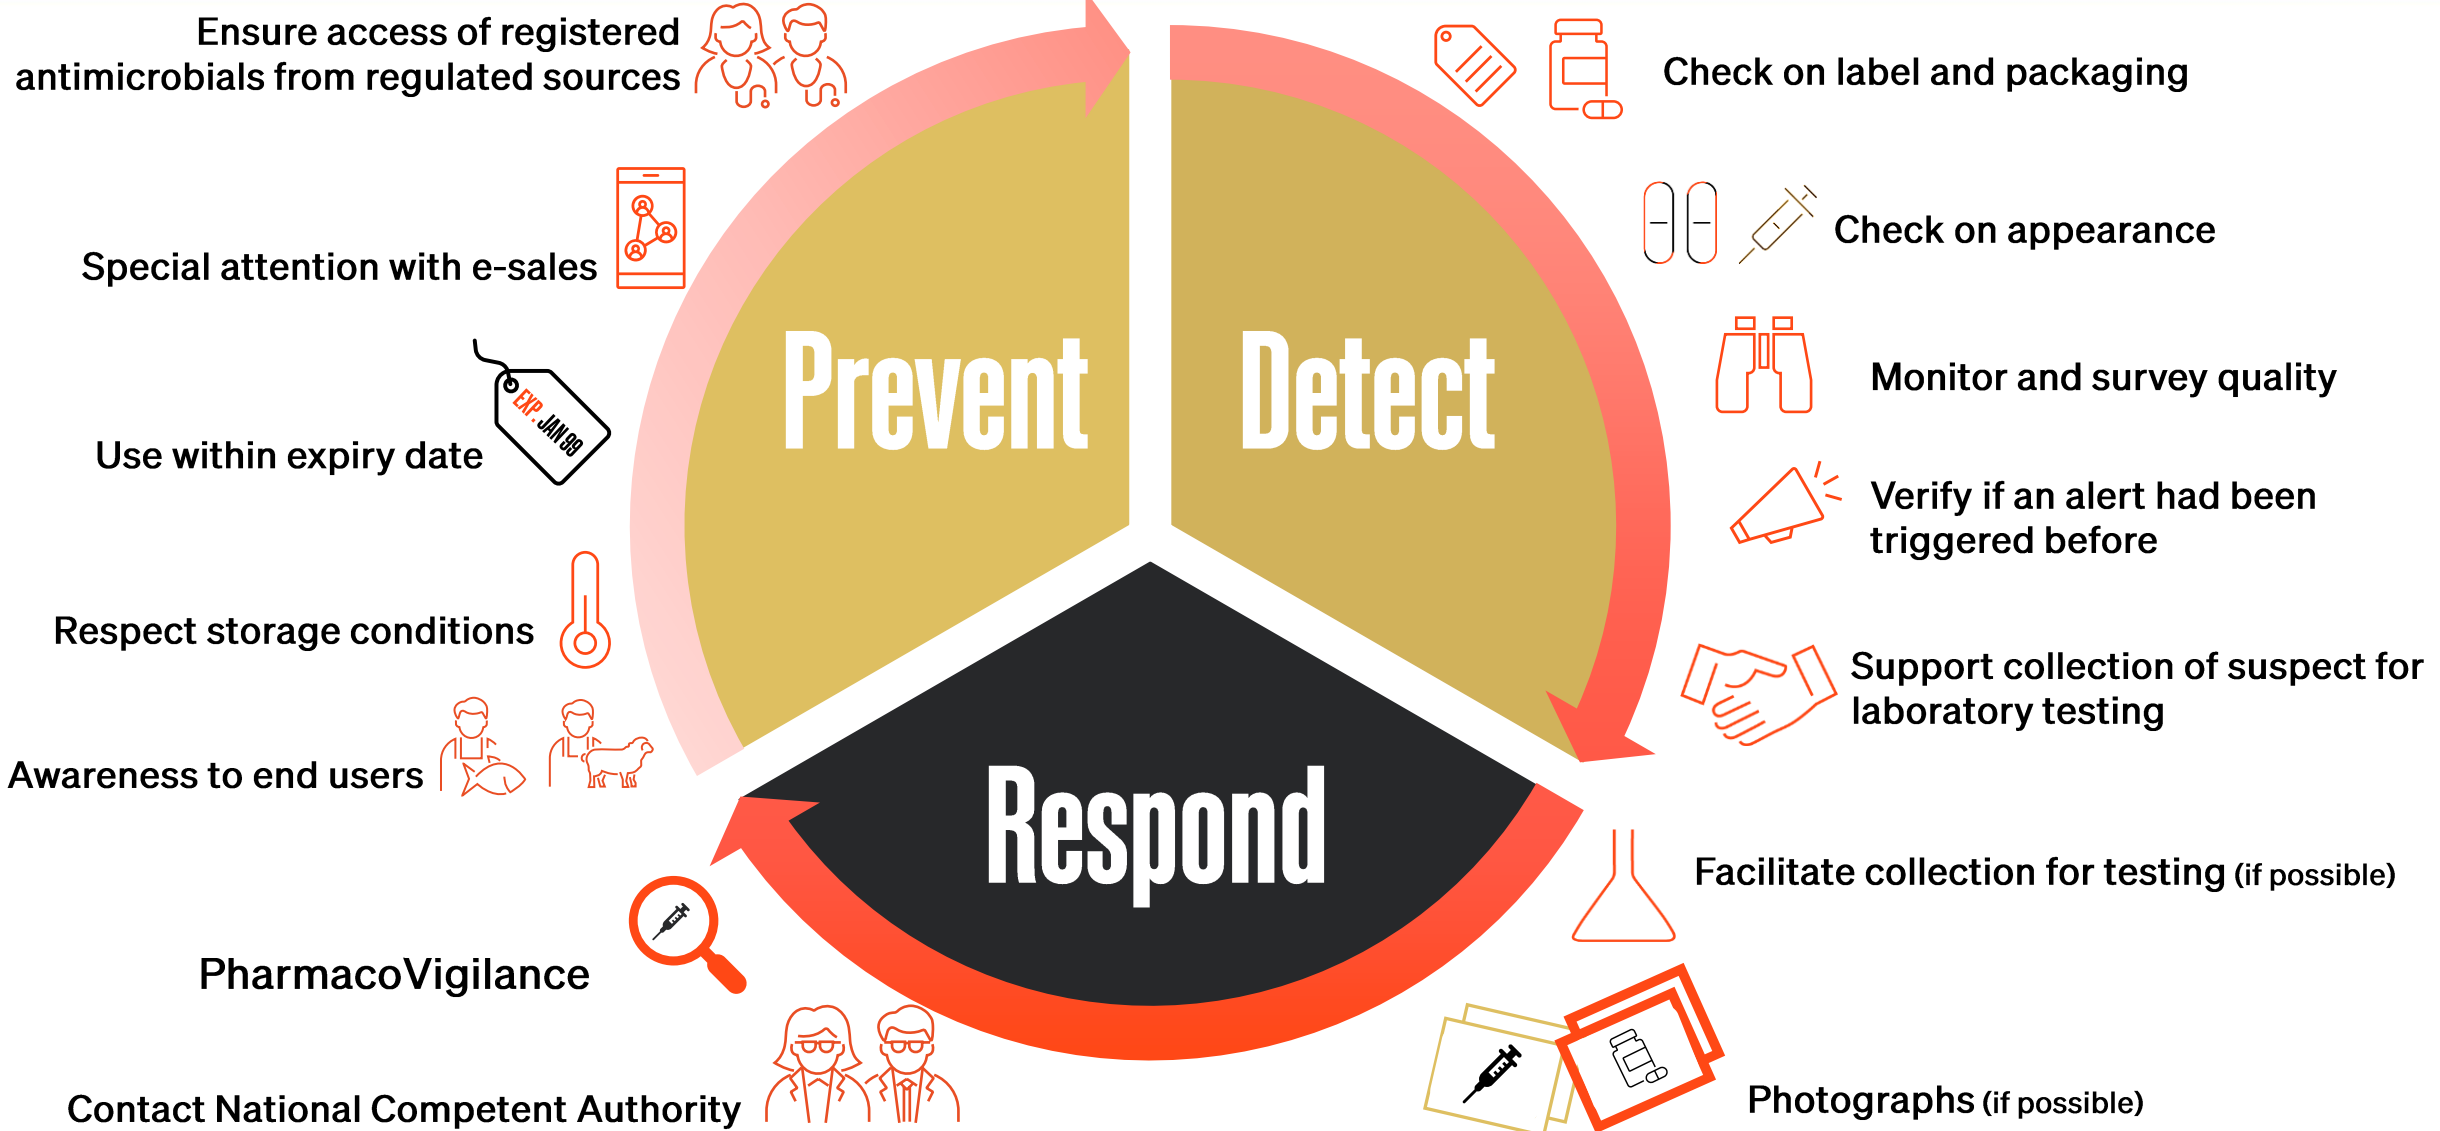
Ensure access of registered antimicrobials from regulated sources

Special attention with e-sales

Use within expiry date

EXP. JAN 99

Respect storage conditions

Awareness to end users

PharmacoVigilance

Contact National Competent Authority

Prevent

Detect

Respond

Check on label and packaging

Check on appearance

Monitor and survey quality

Verify if an alert had been triggered before

Support collection of suspect for laboratory testing

Facilitate collection for testing (if possible)

Photographs (if possible)